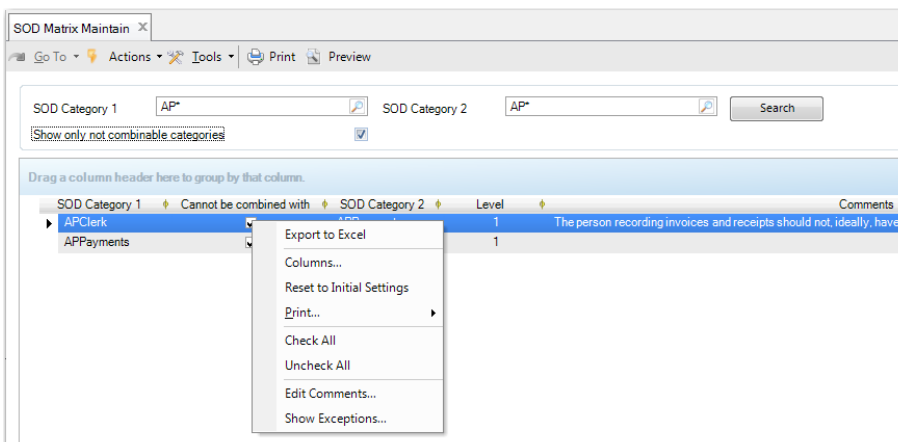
SOD Matrix Maintain ×

Go To ▾ Actions ▾ Tools ▾ Print Preview

SOD Category 1 AP*
SOD Category 2 AP*
Search

Show only not combinable categories

Drag a column header here to group by that column.

| SOD Category 1 | Cannot be combined with | SOD Category 2 | Level | Comments |
|---|---|---|---|---|
| APClerk | | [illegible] | 1 | The person recording invoices and receipts should not, ideally, have |
| APPayments | | | 1 | |

Export to Excel
Columns...
Reset to Initial Settings
Print...
Check All
Uncheck All
Edit Comments...
Show Exceptions...